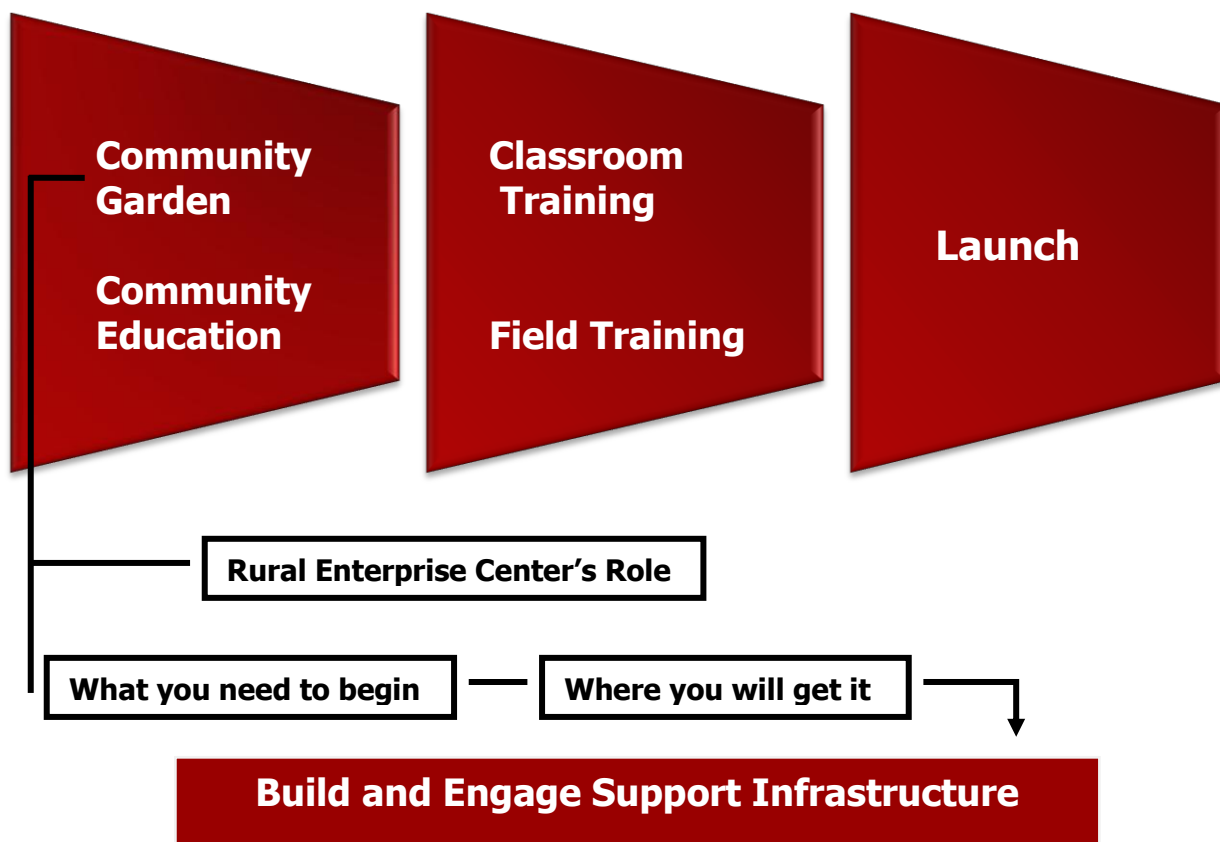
Community Garden

Community Education

Classroom Training

Field Training

Launch

Rural Enterprise Center’s Role

What you need to begin

Where you will get it

Build and Engage Support Infrastructure